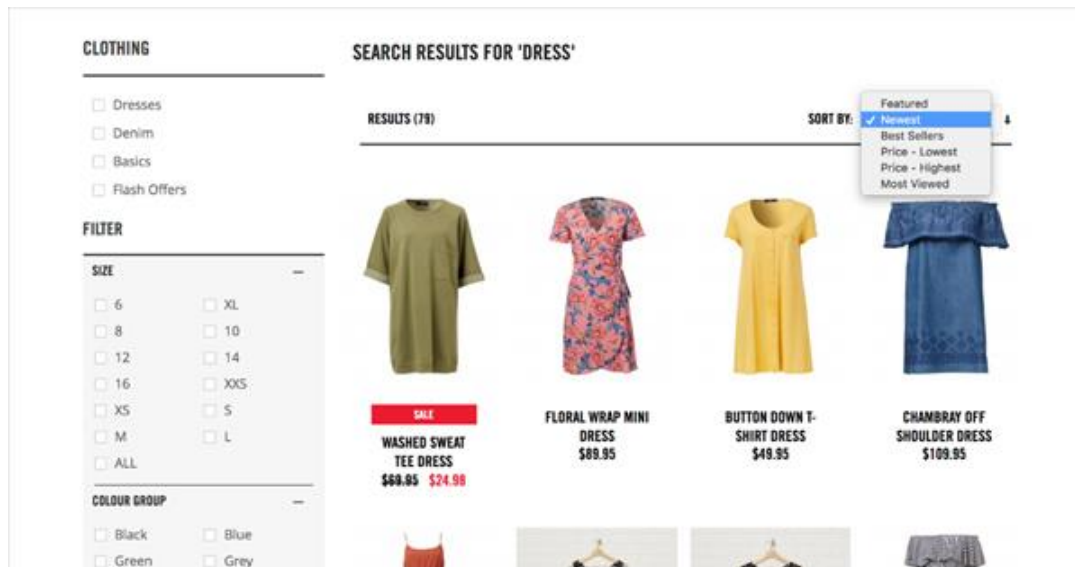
CLOTHING

Dresses
Denim
Basics
Flash Offers

FILTER

SIZE —

6
XL
8
10
12
14
16
XXS
XS
S
M
L
ALL

COLOUR GROUP —

Black
Blue
Green
Grey

SEARCH RESULTS FOR 'DRESS'

RESULTS (79)

SORT BY:

Featured
✓ Newest
Best Sellers
Price - Lowest
Price - Highest
Most Viewed

SALE
WASHED SWEAT TEE DRESS
~~$69.95~~ $24.98

FLORAL WRAP MINI DRESS
$89.95

BUTTON DOWN T-SHIRT DRESS
$49.95

CHAMBRAY OFF SHOULDER DRESS
$109.95